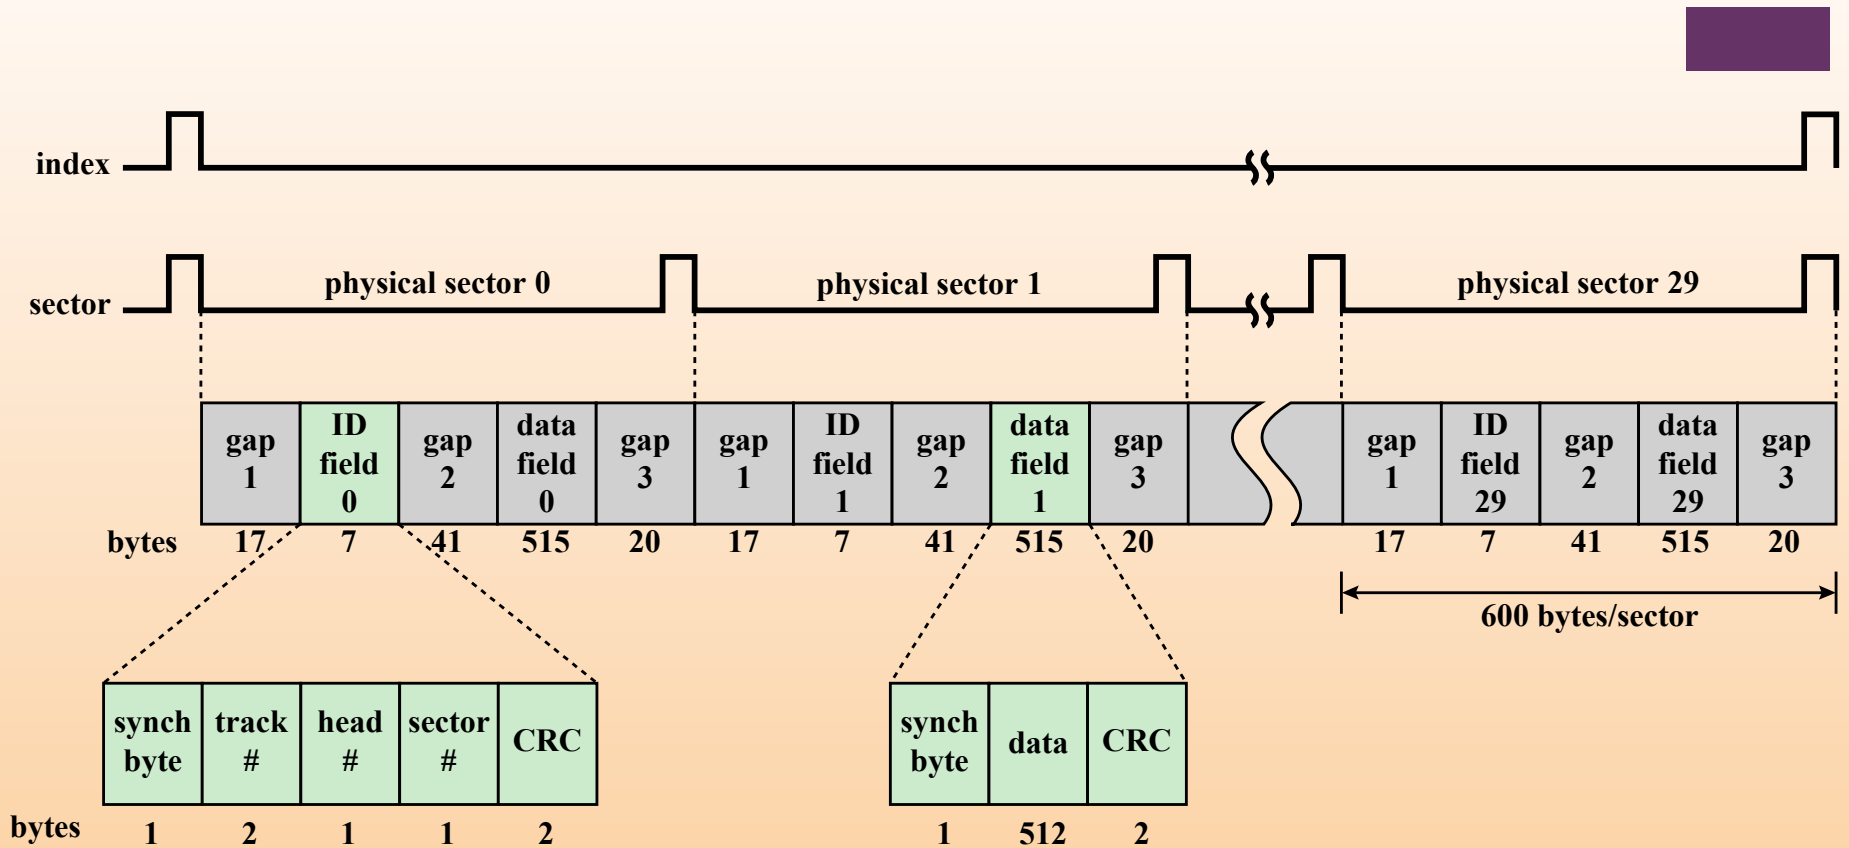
index

sector

physical sector 0

physical sector 1

physical sector 29

| gap 1 | ID field 0 | gap 2 | data field 0 | gap 3 | gap 1 | ID field 1 | gap 2 | data field 1 | gap 3 | gap 1 | ID field 29 | gap 2 | data field 29 | gap 3 |
|---|---|---|---|---|---|---|---|---|---|---|---|---|---|---|
| 17 | 7 | 41 | 515 | 20 | 17 | 7 | 41 | 515 | 20 | 17 | 7 | 41 | 515 | 20 |

bytes

600 bytes/sector

| synch byte | track # | head # | sector # | CRC |
|---|---|---|---|---|
| 1 | 2 | 1 | 1 | 2 |

bytes

| synch byte | data | CRC |
|---|---|---|
| 1 | 512 | 2 |